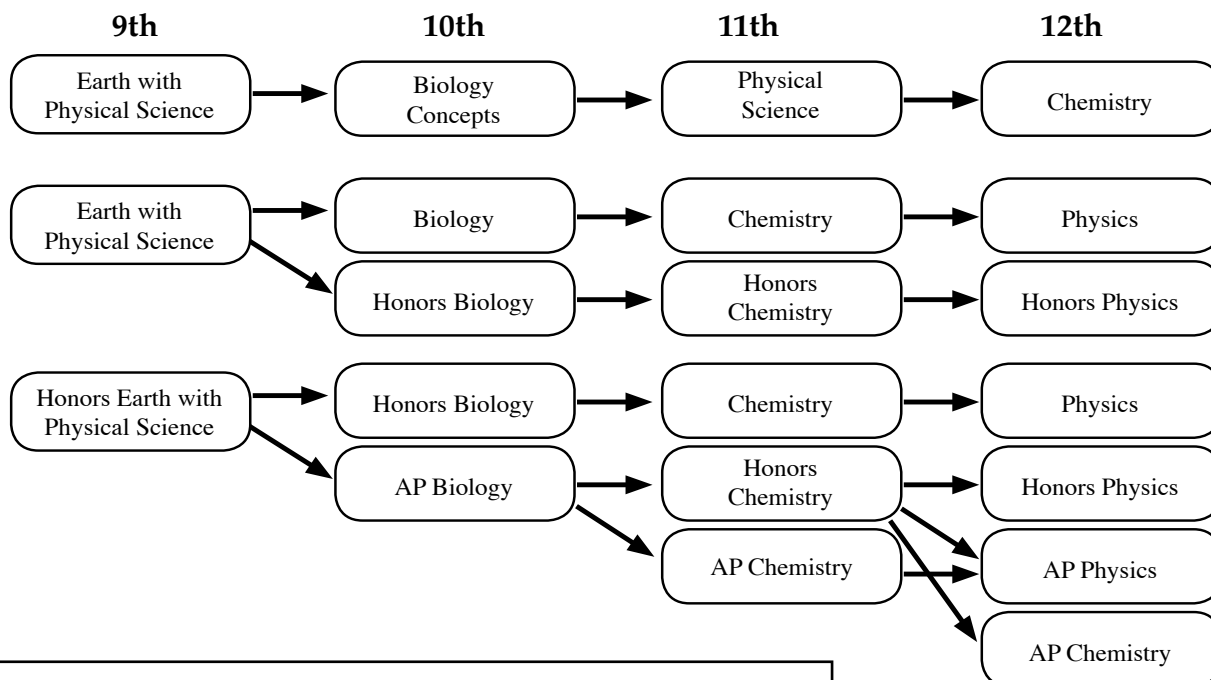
9th

10th

11th

12th

Earth with Physical Science

Biology Concepts

Physical Science

Chemistry

Earth with Physical Science

Biology

Chemistry

Physics

Honors Biology

Honors Chemistry

Honors Physics

Honors Earth with Physical Science

Honors Biology

Chemistry

Physics

AP Biology

Honors Chemistry

Honors Physics

AP Chemistry

AP Physics

AP Chemistry